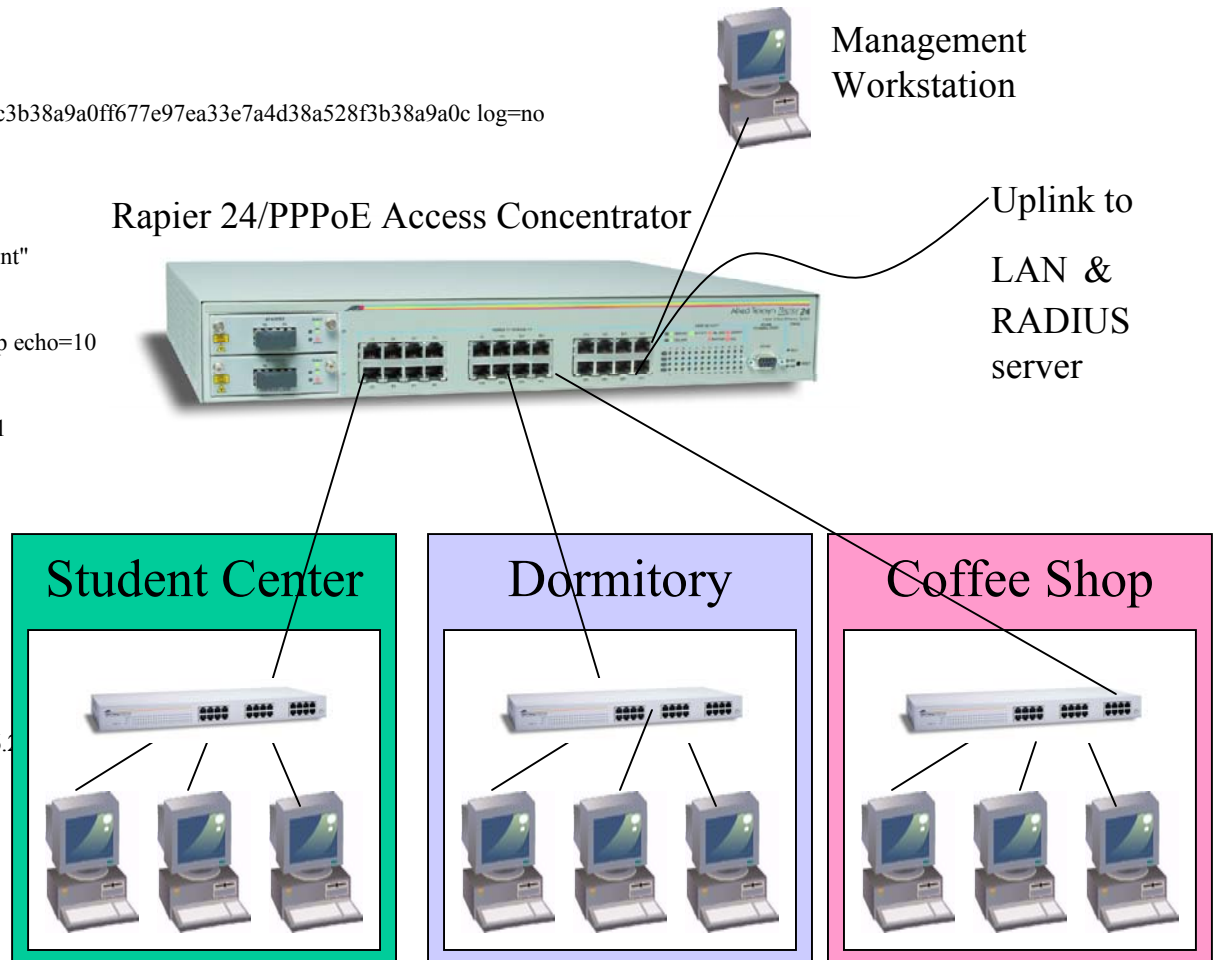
Management Workstation

c3b38a9a0ff677e97ea33e7a4d38a528f3b38a9a0c log=no

Rapier 24/PPPoE Access Concentrator

Uplink to

LAN &

RADIUS server

nt"

p echo=10

l

Student Center

Dormitory

Coffee Shop